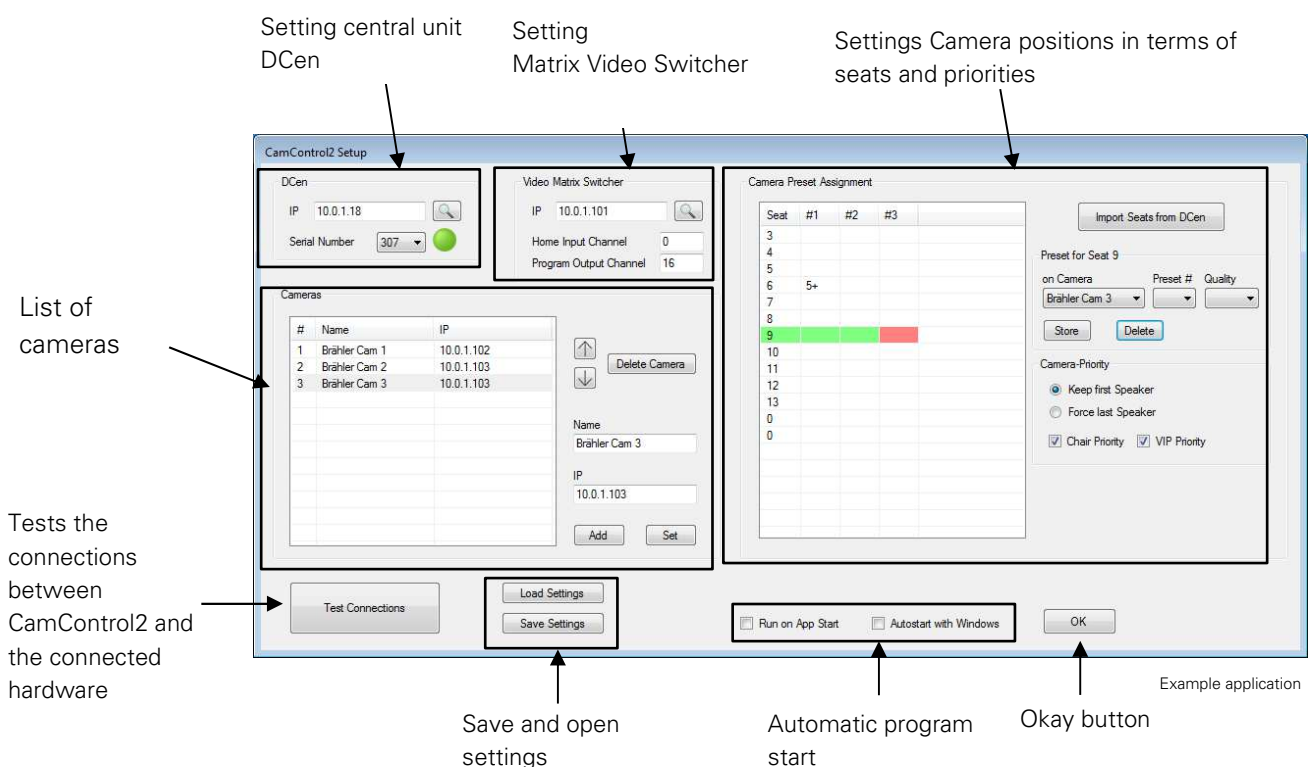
Setting central unit DCen

Setting Matrix Video Switcher

Settings Camera positions in terms of seats and priorities

CamControl2 Setup

DCen

IP 10.0.1.18

Serial Number 307

Video Matrix Switcher

IP 10.0.1.101

Home Input Channel 0

Program Output Channel 16

Camera Preset Assignment

| Seat | #1 | #2 | #3 |
|---|---|---|---|
| 3 | | | |
| 4 | | | |
| 5 | | | |
| 6 | 5+ | | |
| 7 | | | |
| 8 | | | |
| 9 | | | |
| 10 | | | |
| 11 | | | |
| 12 | | | |
| 13 | | | |
| 0 | | | |
| 0 | | | |

Import Seats from DCen

Preset for Seat 9

on Camera Preset # Quality

Brähler Cam 3

Store Delete

Camera-Priority

Keep first Speaker

Force last Speaker

Chair Priority VIP Priority

List of cameras

Cameras

| # | Name | IP |
|---|---|---|
| 1 | Brähler Cam 1 | 10.0.1.102 |
| 2 | Brähler Cam 2 | 10.0.1.103 |
| 3 | Brähler Cam 3 | 10.0.1.103 |

Delete Camera

Name

Brähler Cam 3

IP

10.0.1.103

Add Set

Tests the connections between CamControl2 and the connected hardware

Test Connections

Load Settings

Save Settings

Run on App Start Autostart with Windows

OK

Example application

Save and open settings

Automatic program start

Okay button